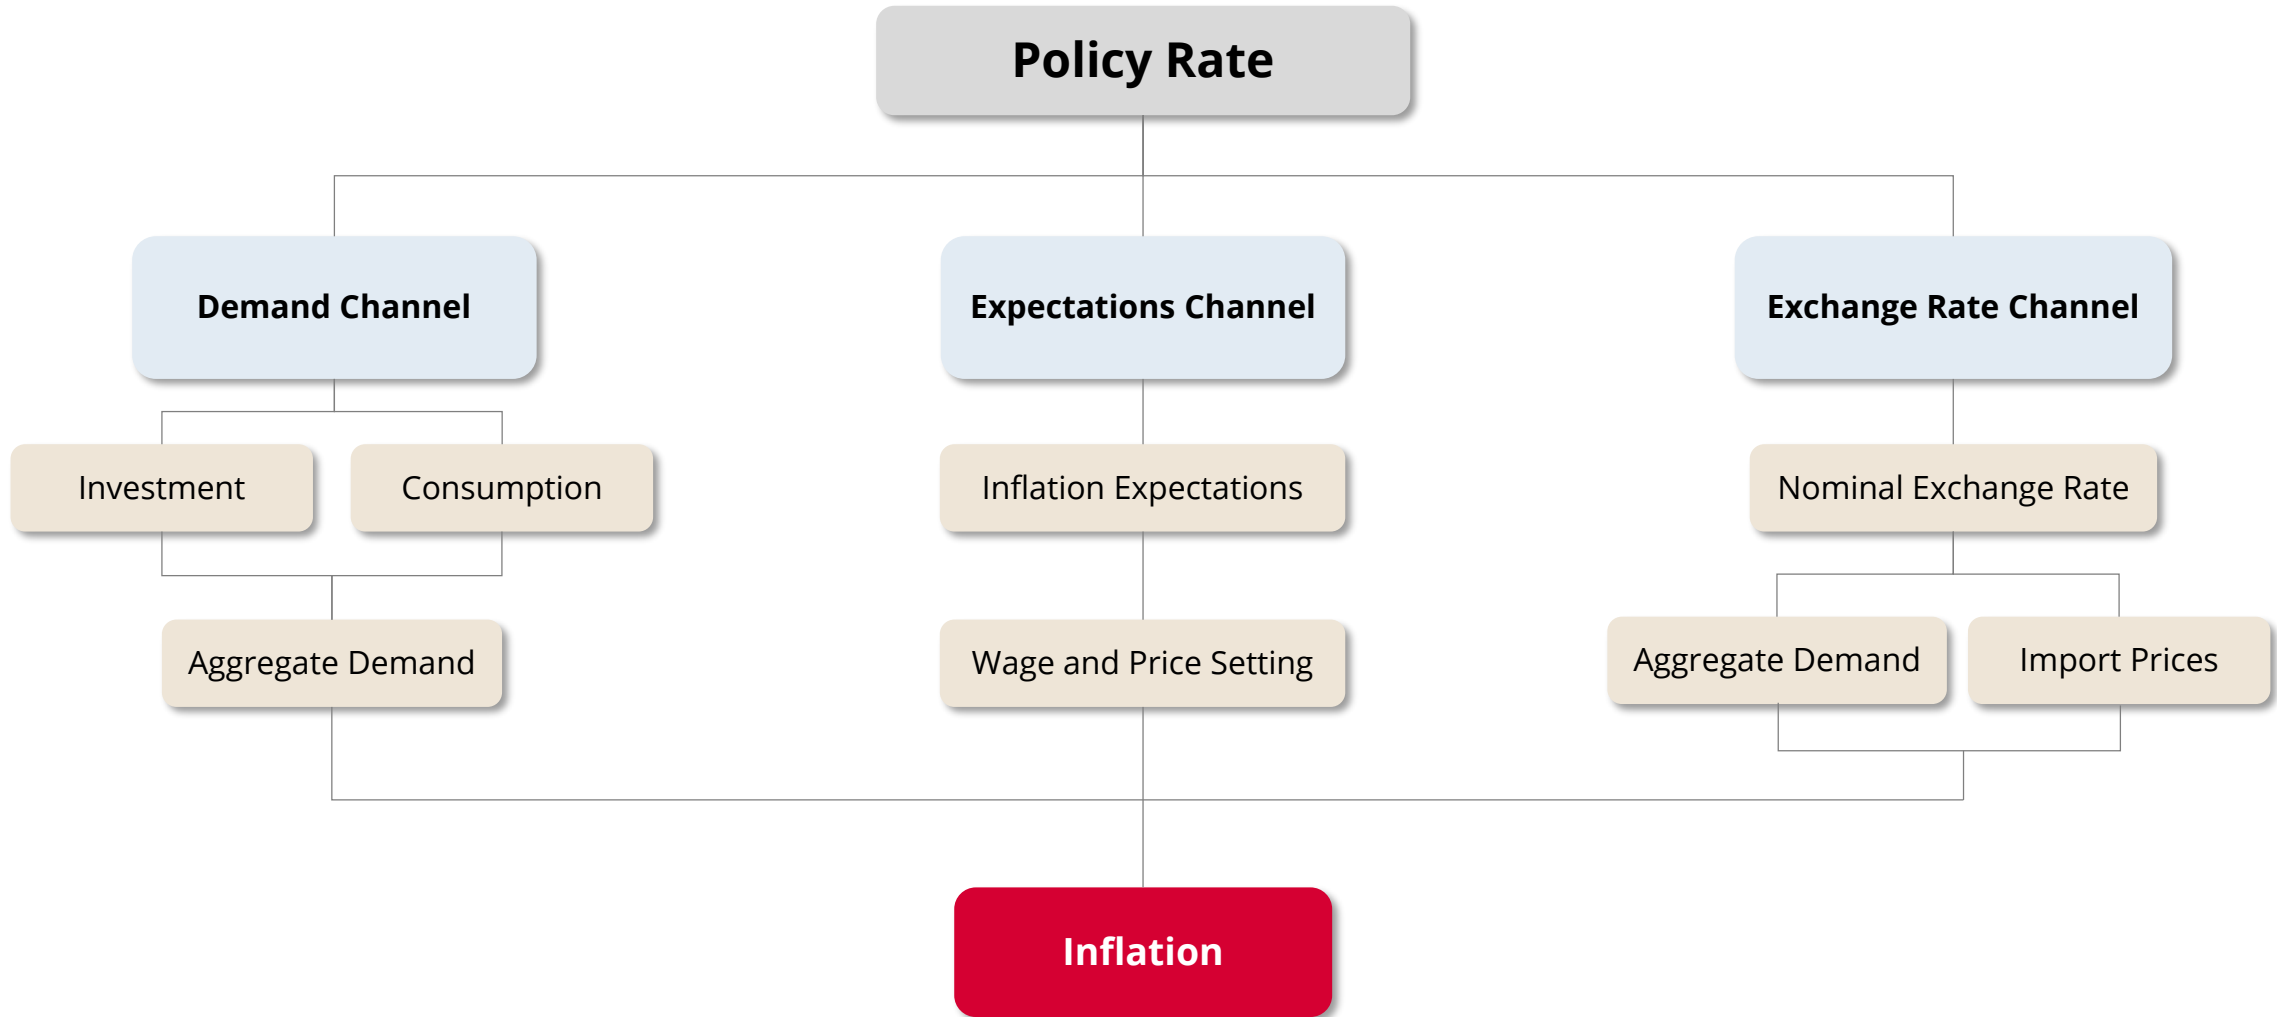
Policy Rate

Demand Channel

Expectations Channel

Exchange Rate Channel

Investment

Consumption

Inflation Expectations

Nominal Exchange Rate

Aggregate Demand

Wage and Price Setting

Aggregate Demand

Import Prices

Inflation